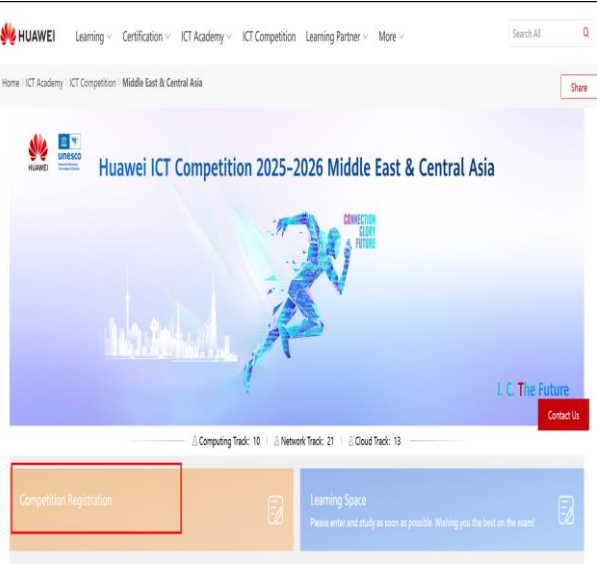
HUAWEI Learning Certification ICT Academy ICT Competition Learning Partner More Search All

Home > ICT Academy > ICT Competition > Middle East & Central Asia

Share

HUAWEI unesco

Huawei ICT Competition 2025-2026 Middle East & Central Asia

CONNECTION GLORY FUTURE

I. C. The Future

Contact Us

Computing Track: 10 | Network Track: 21 | Cloud Track: 13

Competition Registration

Learning Space

Please enter and study as soon as possible. Wishing you the best on the exam!